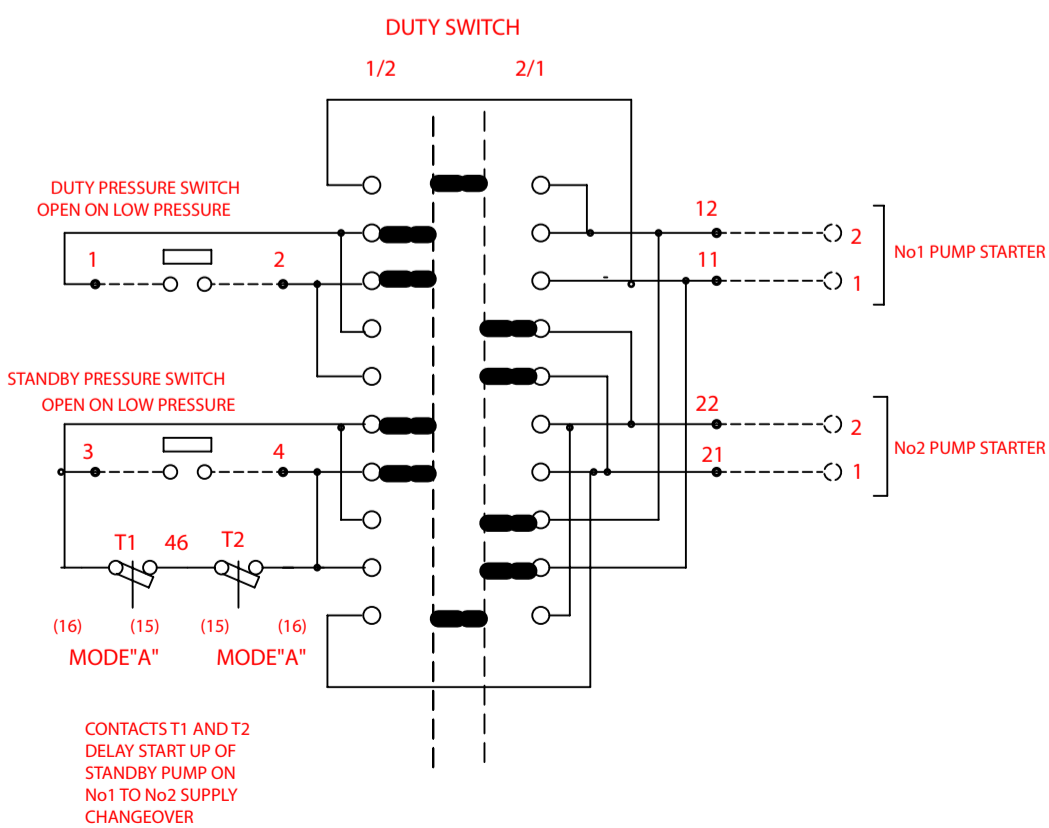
DUTY SWITCH

1/2

2/1

DUTY PRESSURE SWITCH
OPEN ON LOW PRESSURE

1

2

12

2

11

1

No1 PUMP STARTER

STANDBY PRESSURE SWITCH
OPEN ON LOW PRESSURE

3

4

22

2

21

1

No2 PUMP STARTER

T1

46

T2

(16)

(15)

(15)

(16)

MODE"A"

MODE"A"

CONTACTS T1 AND T2 DELAY START UP OF STANDBY PUMP ON No1 TO No2 SUPPLY CHANGEOVER